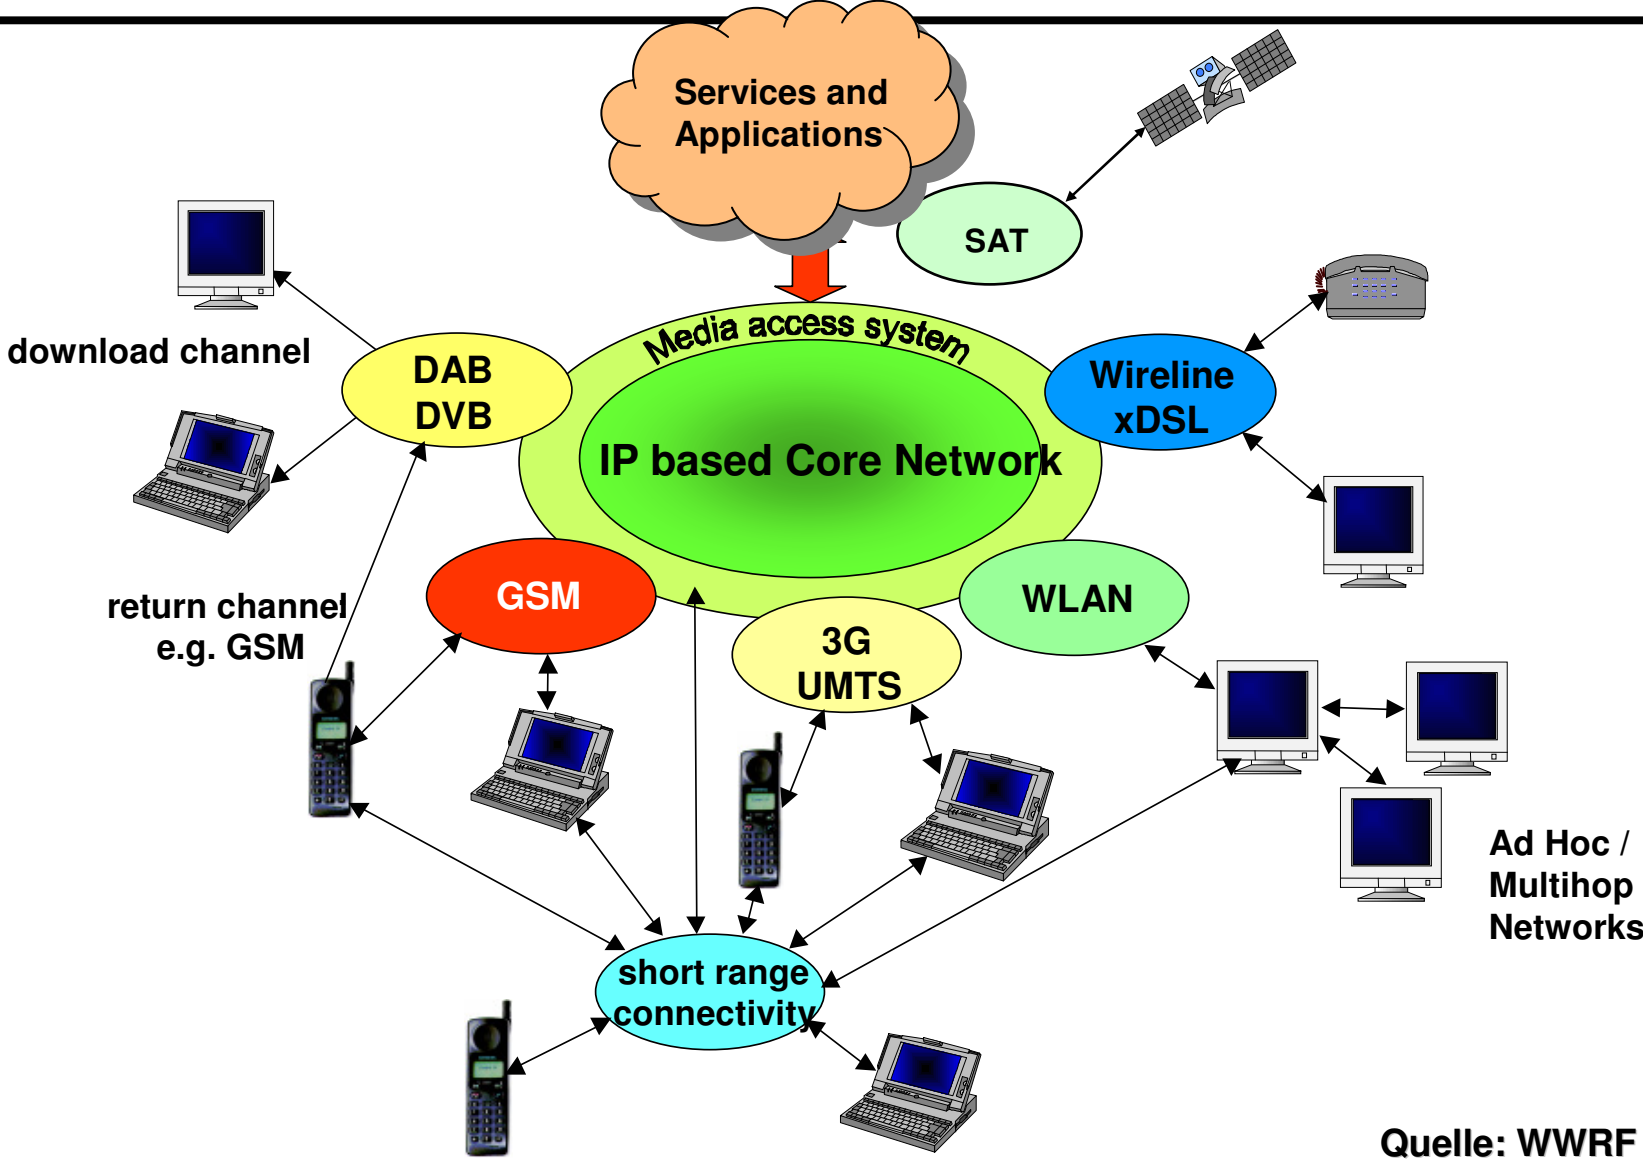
Services and Applications

SAT

Media access system

IP based Core Network

download channel

DAB
DVB

Wireline
xDSL

return channel
e.g. GSM

GSM

WLAN

3G
UMTS

Ad Hoc /
Multihop
Networks

short range
connectivity

Quelle: WWRF